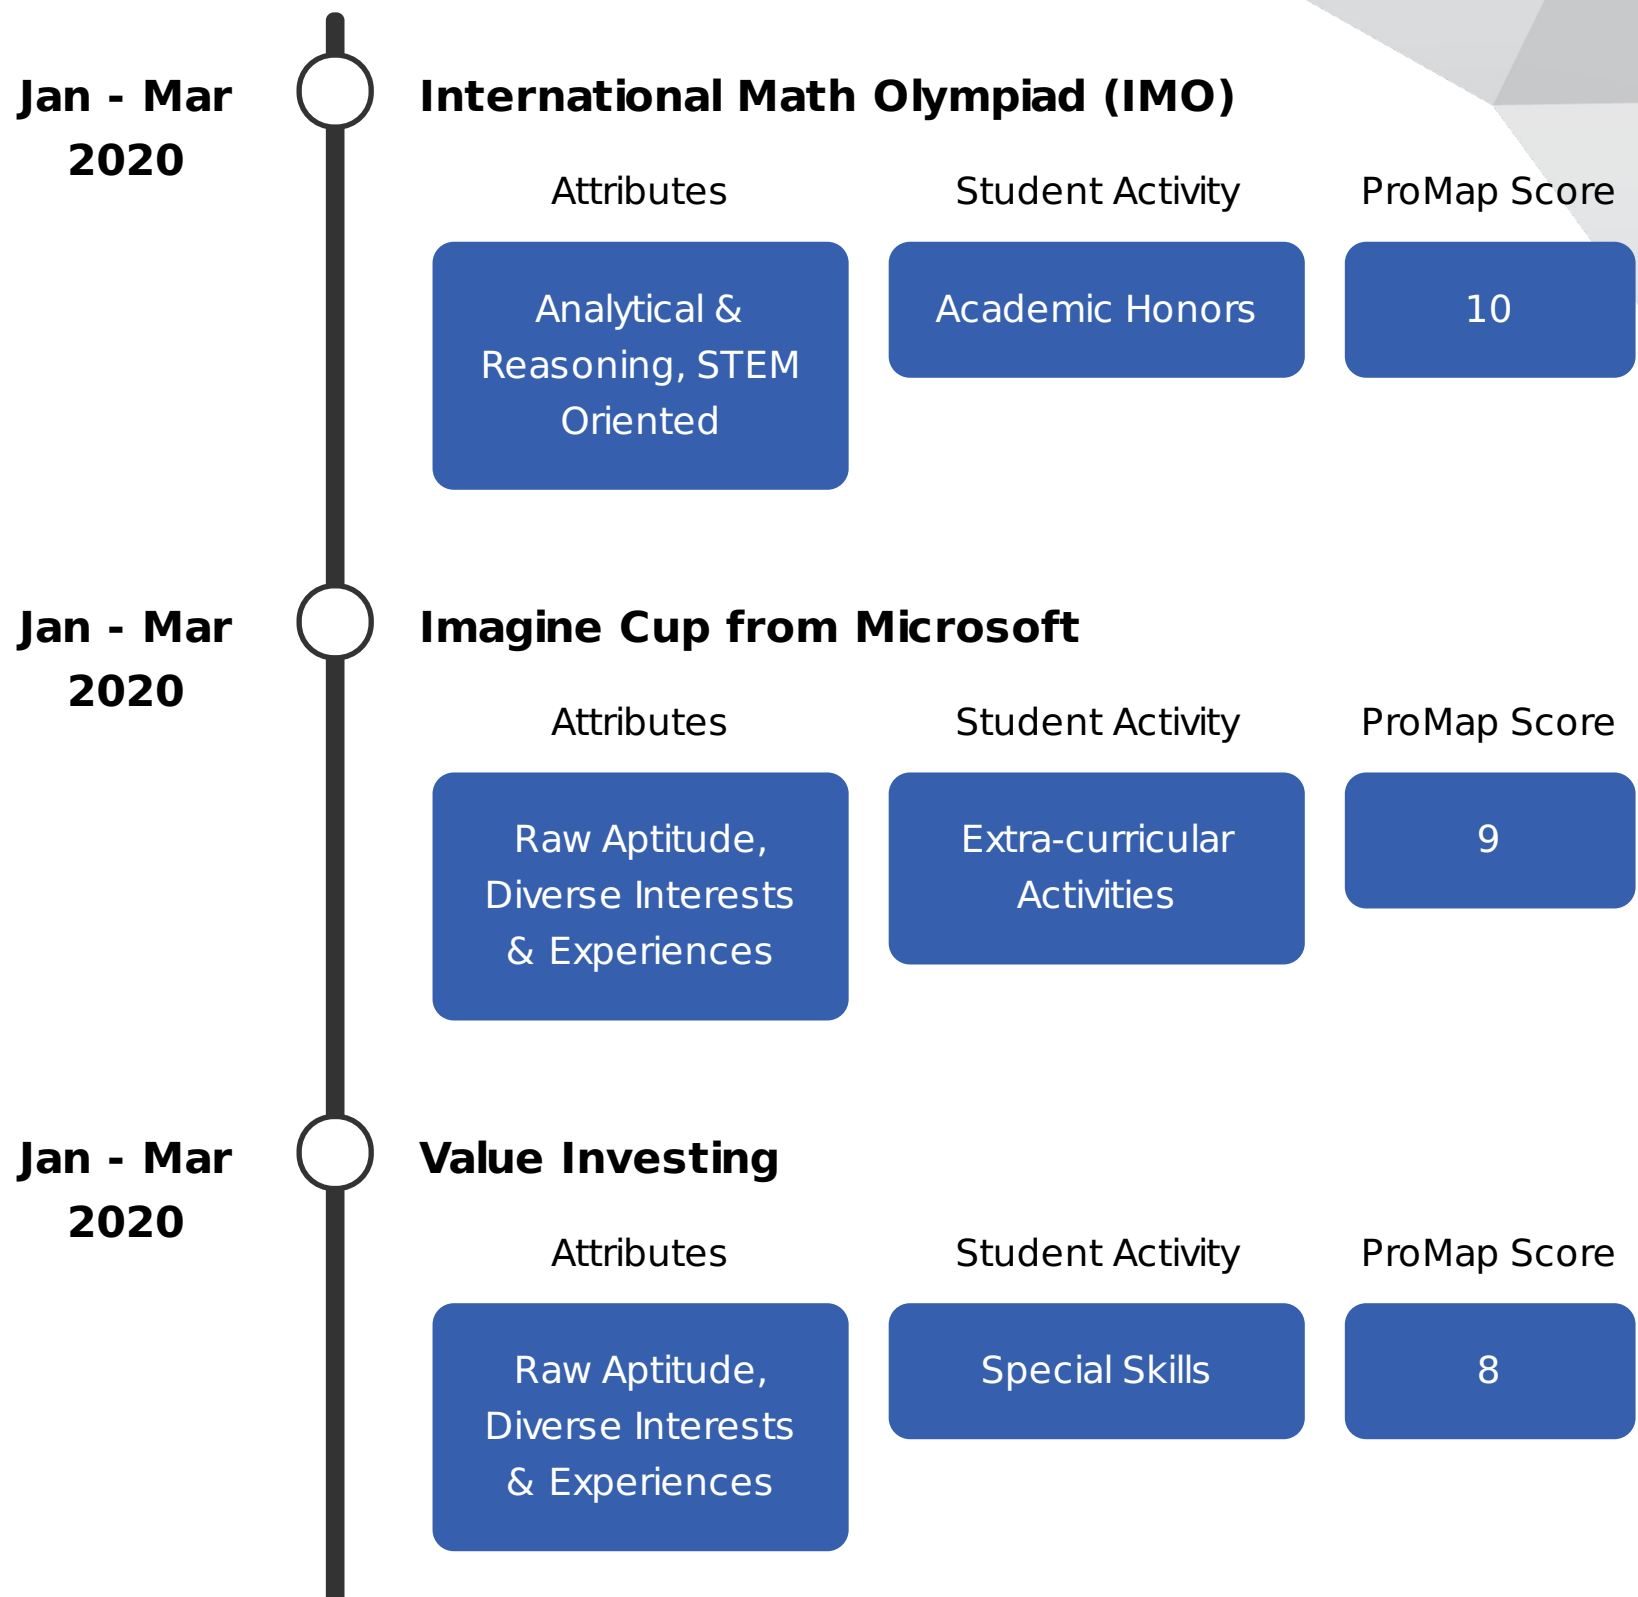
Jan - Mar 2020

International Math Olympiad (IMO)

Attributes

Student Activity

ProMap Score

Analytical & Reasoning, STEM Oriented

Academic Honors

10

Jan - Mar 2020

Imagine Cup from Microsoft

Attributes

Student Activity

ProMap Score

Raw Aptitude, Diverse Interests & Experiences

Extra-curricular Activities

9

Jan - Mar 2020

Value Investing

Attributes

Student Activity

ProMap Score

Raw Aptitude, Diverse Interests & Experiences

Special Skills

8